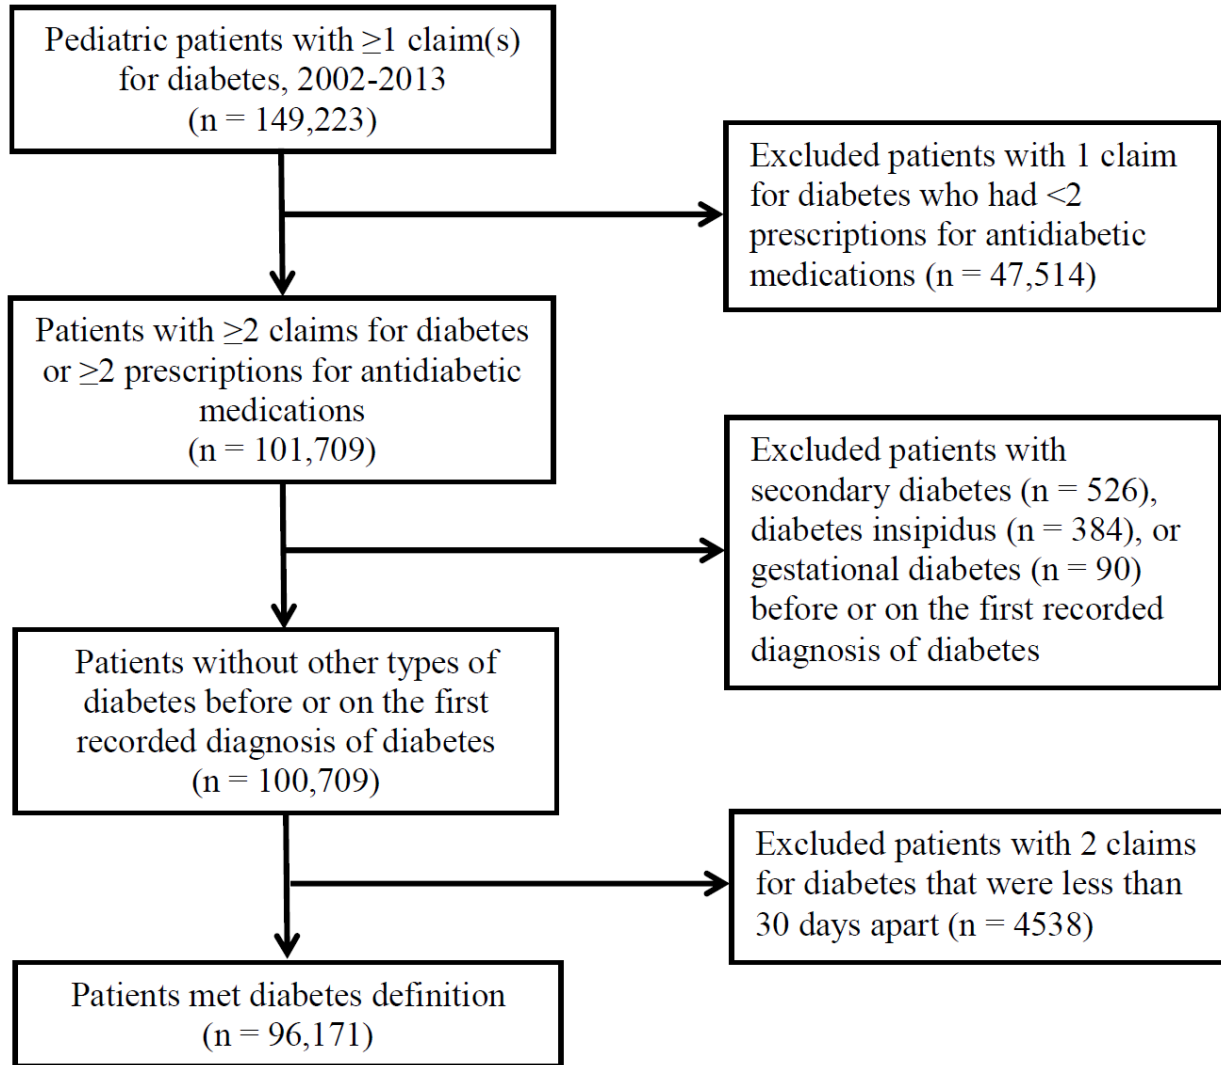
Pediatric patients with $\geq$1 claim(s) for diabetes, 2002-2013 (n = 149,223)

Excluded patients with 1 claim for diabetes who had <2 prescriptions for antidiabetic medications (n = 47,514)

Patients with $\geq$2 claims for diabetes or $\geq$2 prescriptions for antidiabetic medications (n = 101,709)

Excluded patients with secondary diabetes (n = 526), diabetes insipidus (n = 384), or gestational diabetes (n = 90) before or on the first recorded diagnosis of diabetes

Patients without other types of diabetes before or on the first recorded diagnosis of diabetes (n = 100,709)

Excluded patients with 2 claims for diabetes that were less than 30 days apart (n = 4538)

Patients met diabetes definition (n = 96,171)